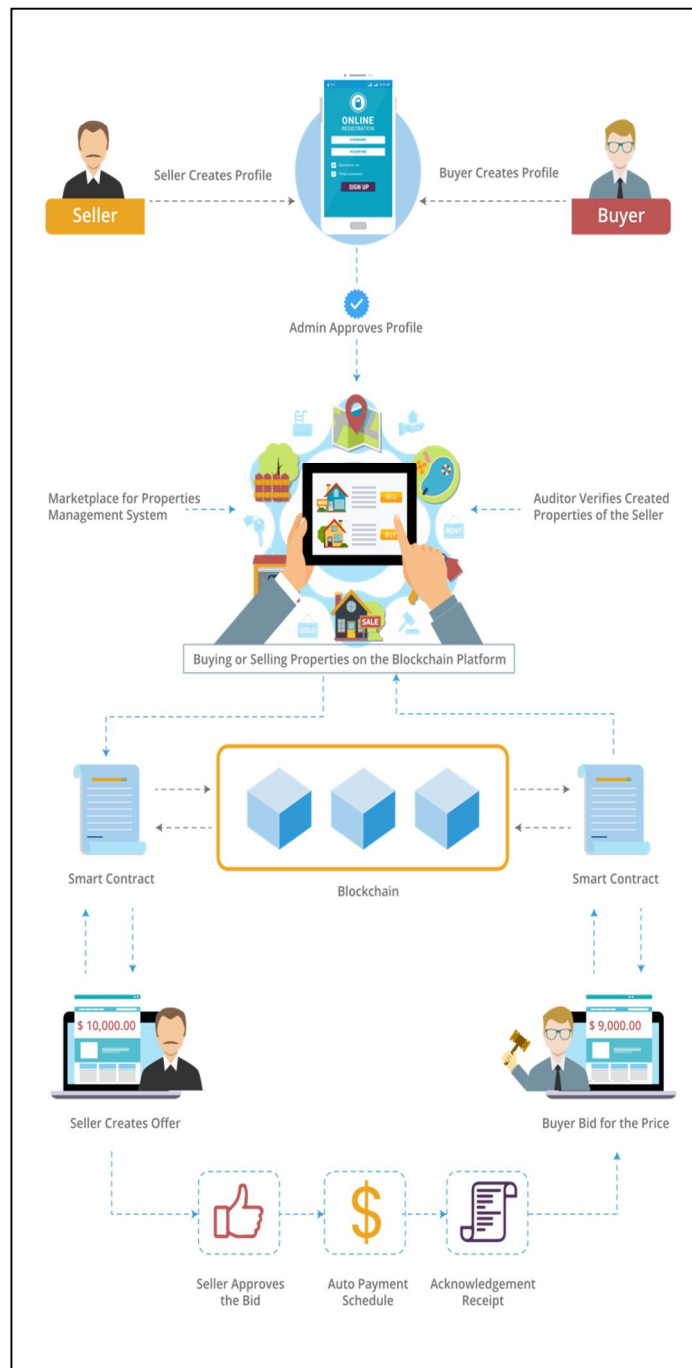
ONLINE
REGISTRATION
SIGN UP

Seller Creates Profile

Buyer Creates Profile

Seller

Buyer

Admin Approves Profile

Marketplace for Properties Management System

Auditor Verifies Created Properties of the Seller

SELL
BUY
RENT
SOLD
SALE

Buying or Selling Properties on the Blockchain Platform

Smart Contract

Blockchain

Smart Contract

$ 10,000.00

$ 9,000.00

Seller Creates Offer

Buyer Bid for the Price

Seller Approves the Bid

Auto Payment Schedule

Acknowledgement Receipt